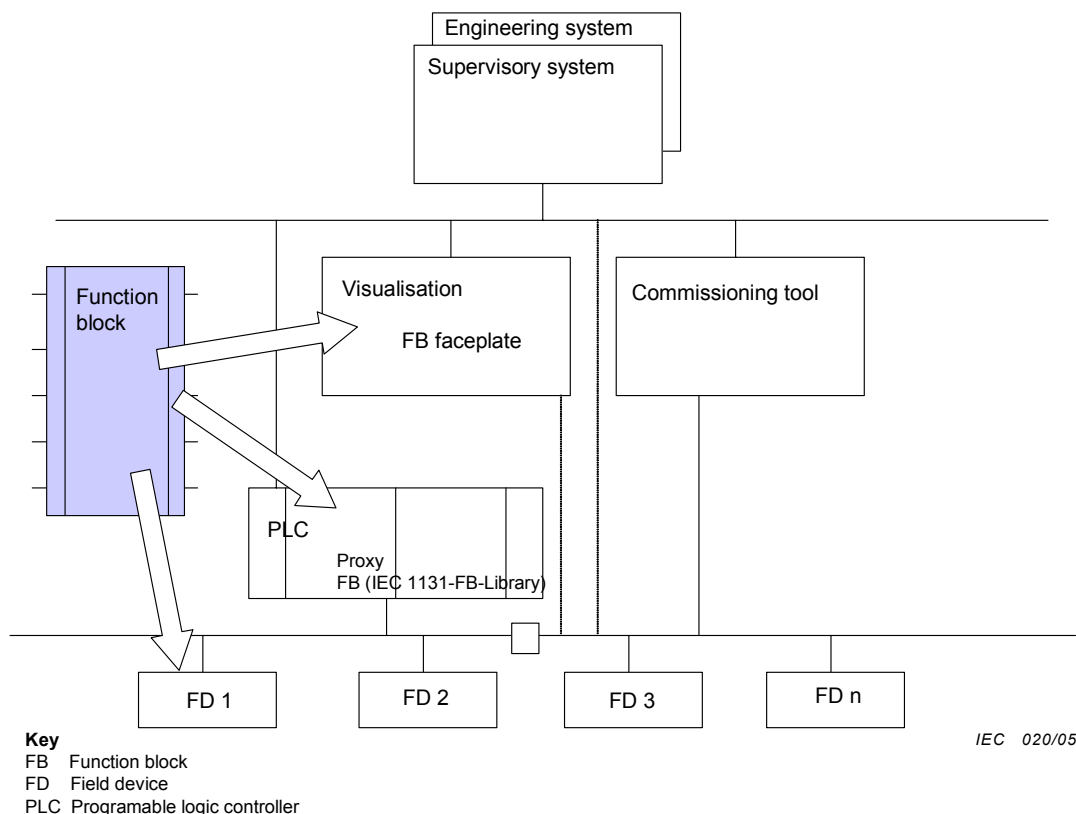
Engineering system
Supervisory system

Function block

Visualisation

FB faceplate

Commissioning tool

PLC

Proxy
FB (IEC 1131-FB-Library)

FD 1

FD 2

FD 3

FD n

Key
FB Function block
FD Field device
PLC Programable logic controller

IEC 020/05